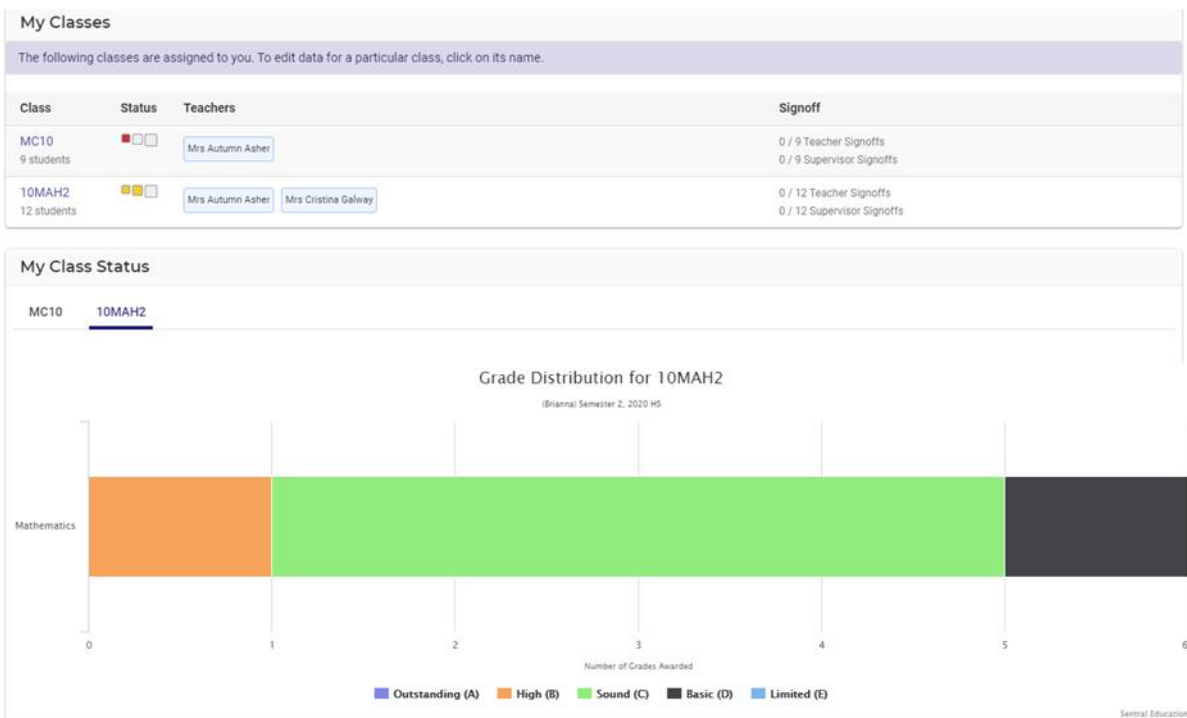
My Classes

The following classes are assigned to you. To edit data for a particular class, click on its name.

| Class | Status | Teachers | Signoff |
|---|---|---|---|
| MC10 9 students | | Mrs Autumn Asher | 0 / 9 Teacher Signoffs 0 / 9 Supervisor Signoffs |
| 10MAH2 12 students | | Mrs Autumn Asher, Mrs Cristina Galway | 0 / 12 Teacher Signoffs 0 / 12 Supervisor Signoffs |

My Class Status

MC10 10MAH2

Grade Distribution for 10MAH2

(Brianna) Semester 2, 2020 HS

Mathematics

0 1 2 3 4 5 6

Number of Grades Awarded

Outstanding (A) High (B) Sound (C) Basic (D) Limited (E)

Sentral Education